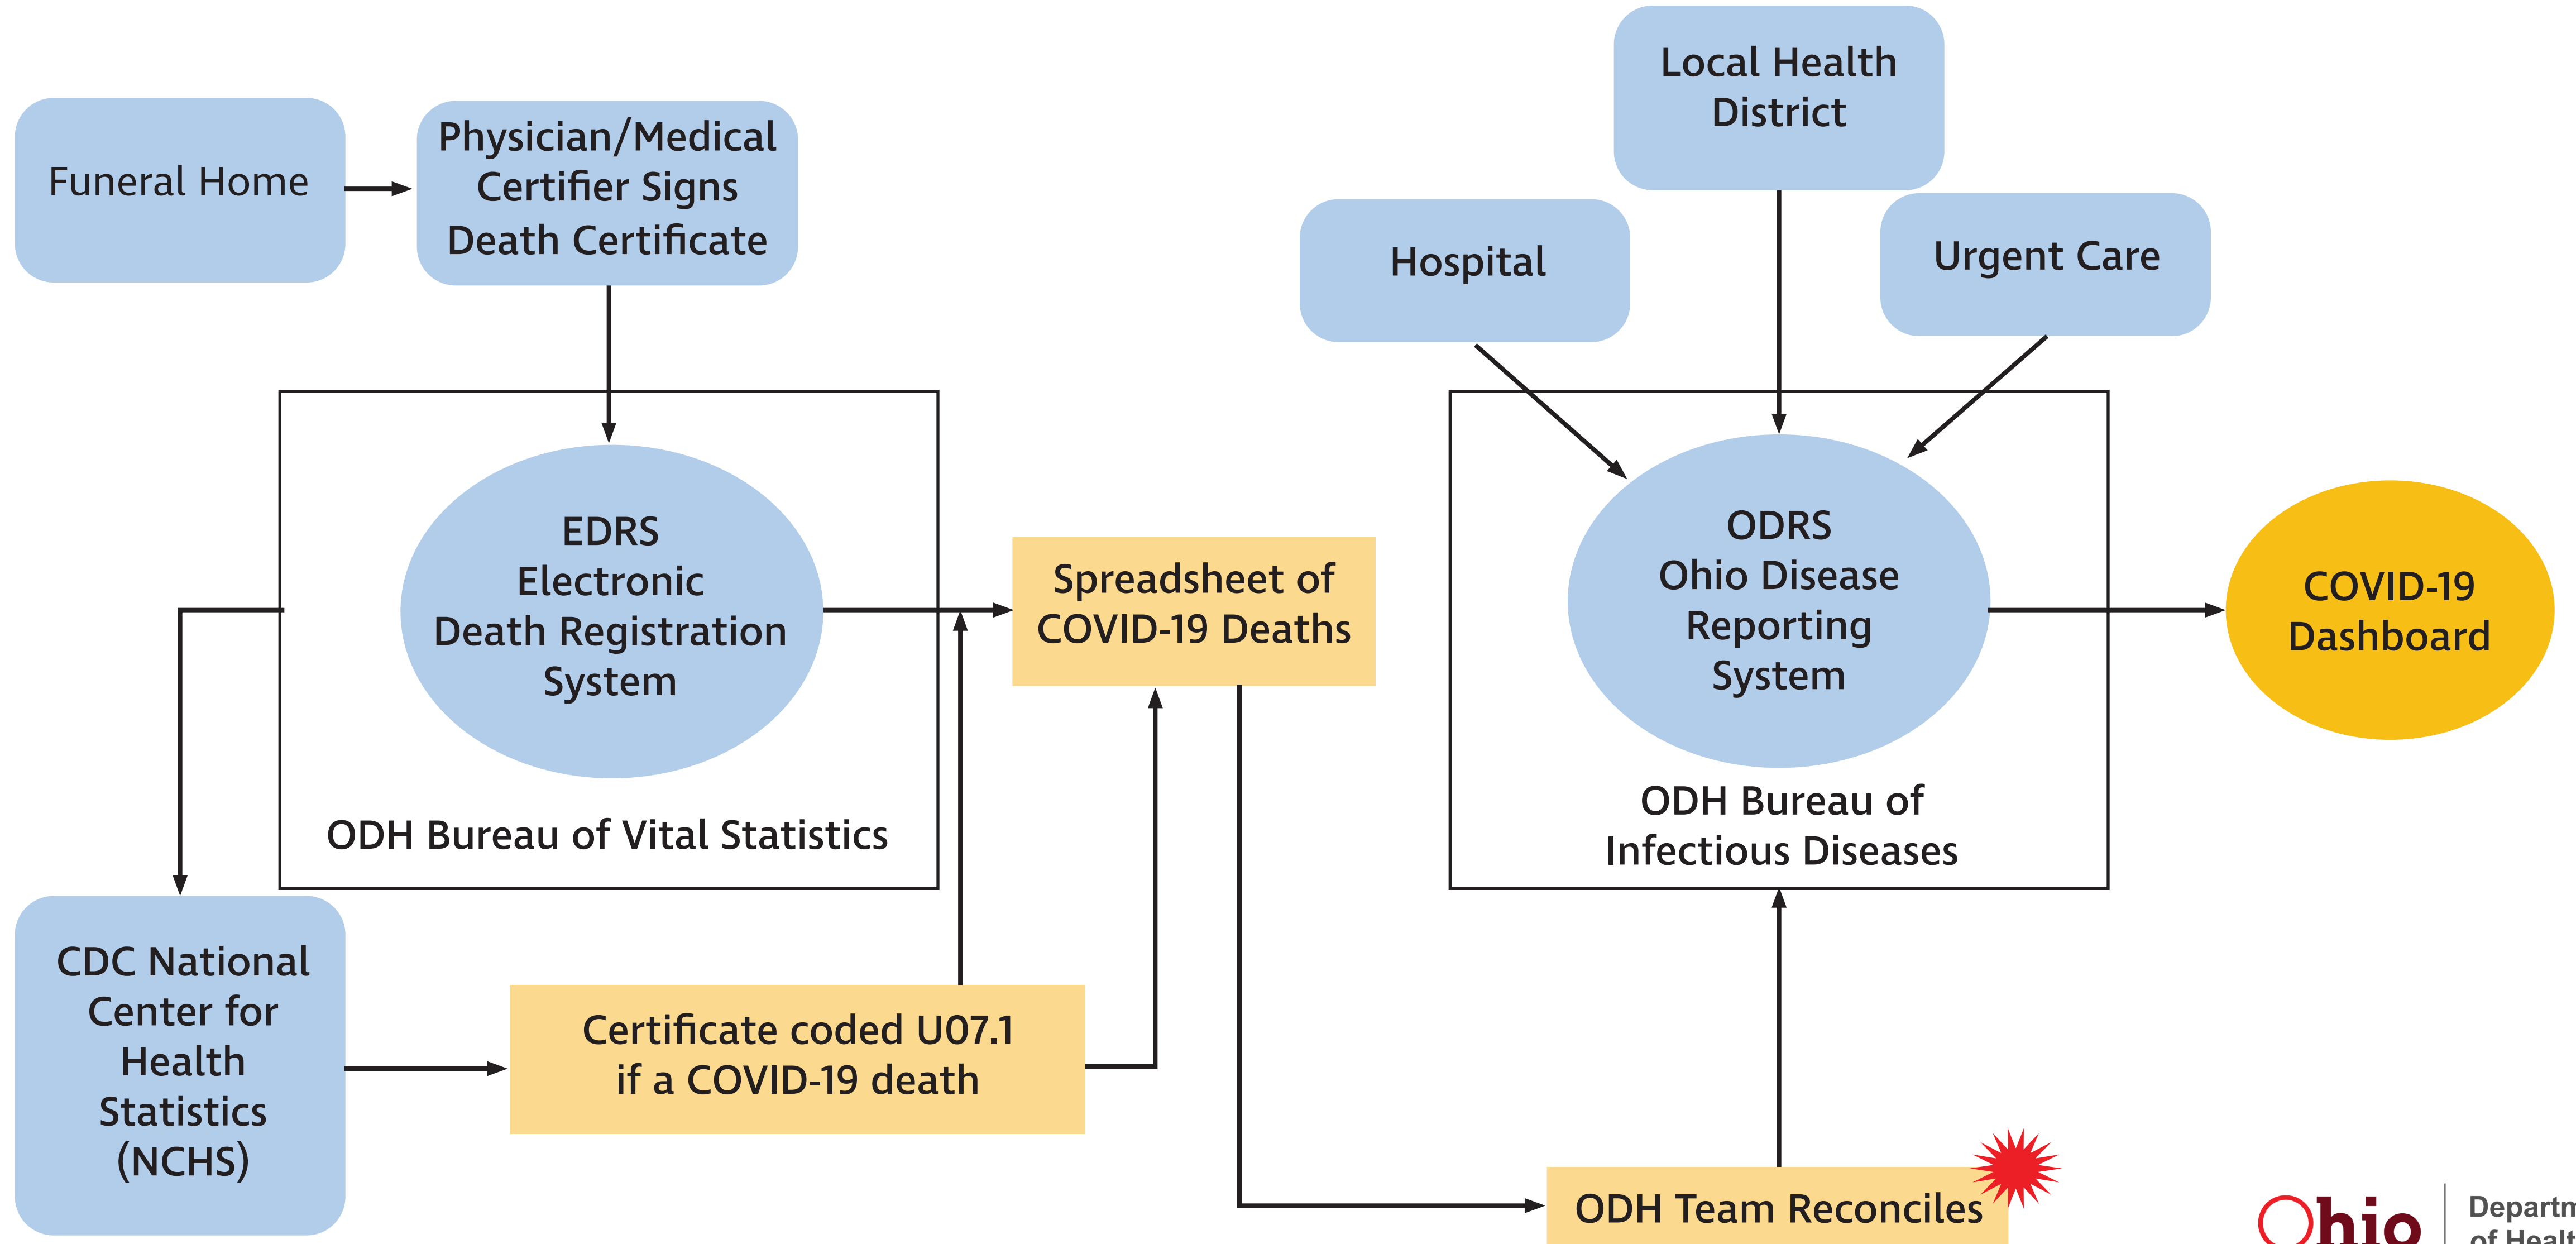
Funeral Home

Physician/Medical Certifier Signs Death Certificate

Local Health District

Hospital

Urgent Care

EDRS Electronic Death Registration System

ODH Bureau of Vital Statistics

Spreadsheet of COVID-19 Deaths

ODRS Ohio Disease Reporting System

ODH Bureau of Infectious Diseases

COVID-19 Dashboard

CDC National Center for Health Statistics (NCHS)

Certificate coded U07.1 if a COVID-19 death

ODH Team Reconciles

Ohio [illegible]

Departm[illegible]
of Healt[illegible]